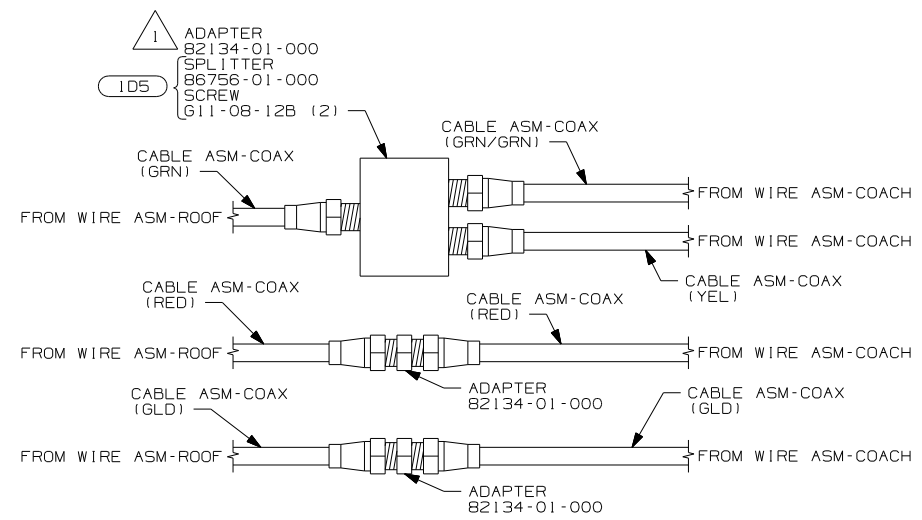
1 ADAPTER
82134-01-000

1D5 SPLITTER
86756-01-000
SCREW
G11-08-12B (2)

CABLE ASM-COAX
(GRN/GRN)

CABLE ASM-COAX
(GRN)

FROM WIRE ASM-ROOF

FROM WIRE ASM-COACH

FROM WIRE ASM-COACH

CABLE ASM-COAX
(YEL)

CABLE ASM-COAX
(RED)

CABLE ASM-COAX
(RED)

FROM WIRE ASM-ROOF

FROM WIRE ASM-COACH

ADAPTER
82134-01-000

CABLE ASM-COAX
(GLD)

CABLE ASM-COAX
(GLD)

FROM WIRE ASM-ROOF

FROM WIRE ASM-COACH

ADAPTER
82134-01-000